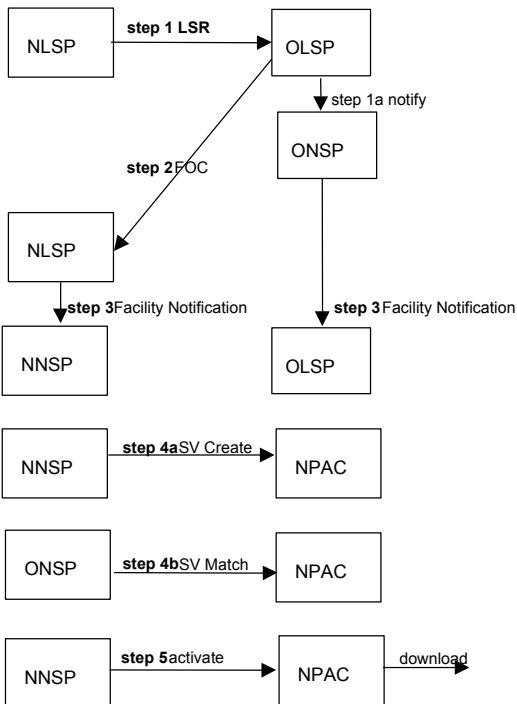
NLSP

step 1 LSR

OLSP

step 1a notify

ONSP

step 2 FOC

NLSP

step 3 Facility Notification

step 3 Facility Notification

NNSP

OLSP

NNSP

step 4a SV Create

NPAC

ONSP

step 4b SV Match

NPAC

NNSP

step 5 activate

NPAC

download